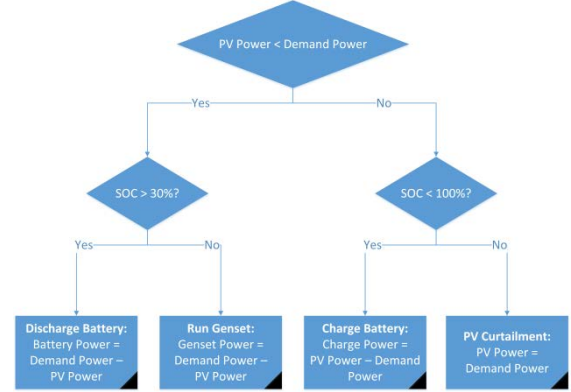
PV Power < Demand Power

Yes

No

SOC > 30%?

SOC < 100%?

Yes

No

Yes

No

Discharge Battery:
Battery Power = Demand Power – PV Power

Run Genset:
Genset Power = Demand Power – PV Power

Charge Battery:
Charge Power = PV Power – Demand Power

PV Curtailment:
PV Power = Demand Power